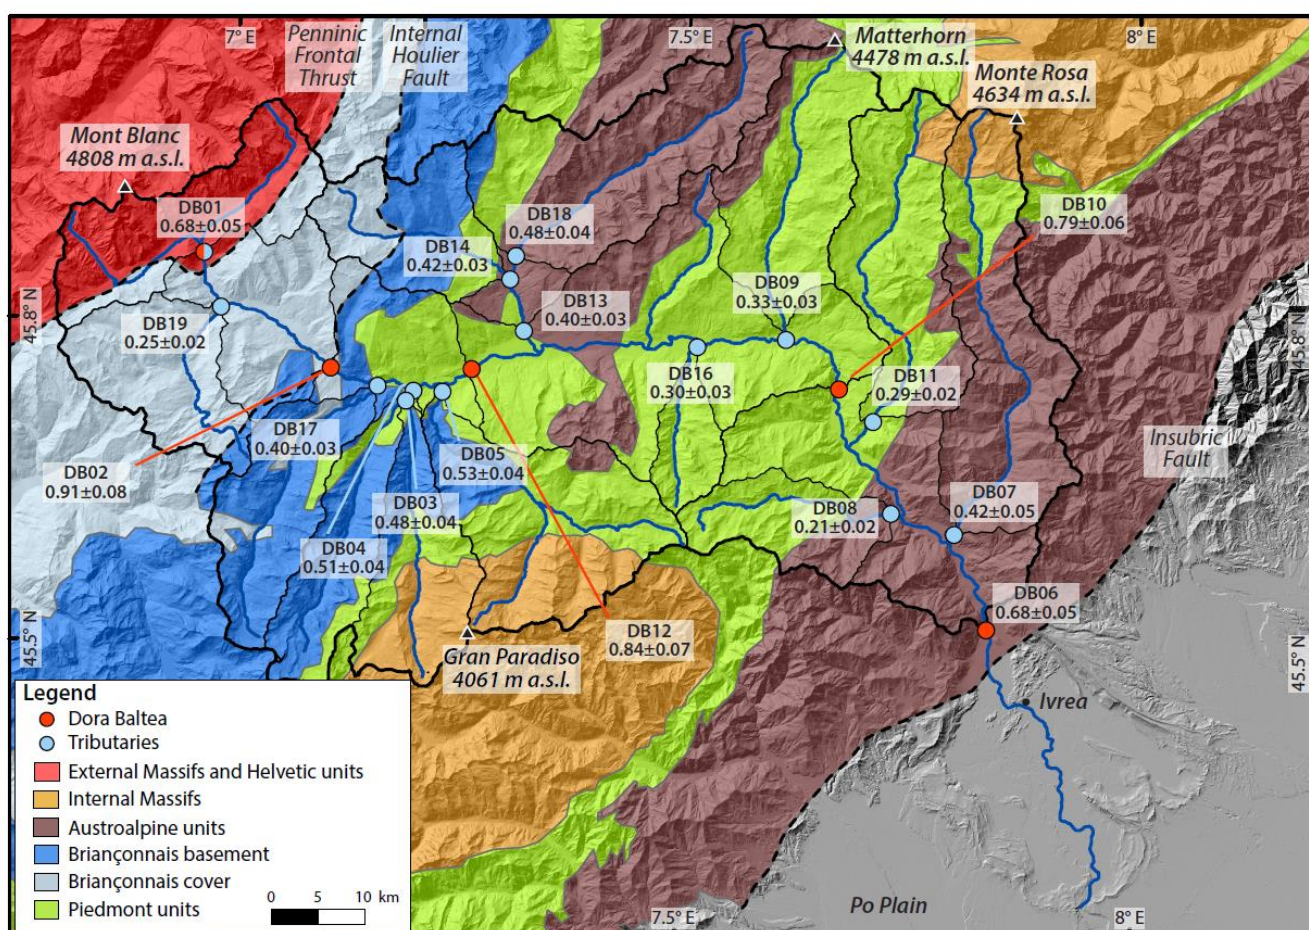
7° E
Penninic Frontal Thrust
Internal Houlier Fault
7.5° E
Matterhorn 4478 m a.s.l.
8° E
Monte Rosa 4634 m a.s.l.
Mont Blanc 4808 m a.s.l.
DB01 0.68±0.05
DB18 0.48±0.04
DB14 0.42±0.03
DB10 0.79±0.06
DB13 0.40±0.03
DB09 0.33±0.03
45.8° N
45.8° N
DB19 0.25±0.02
DB16 0.30±0.03
DB11 0.29±0.02
DB17 0.40±0.03
Insubric Fault
DB02 0.91±0.08
DB05 0.53±0.04
DB03 0.48±0.04
DB08 0.21±0.02
DB07 0.42±0.05
DB04 0.51±0.04
DB06 0.68±0.05
45.5° N
DB12 0.84±0.07
45.5° N
Gran Paradiso 4061 m a.s.l.
Ivrea
Legend
Dora Baltea
Tributaries
External Massifs and Helvetic units
Internal Massifs
Austroalpine units
Briançonnais basement
Briançonnais cover
Piedmont units
0 5 10 km
7.5° E
Po Plain
8° E